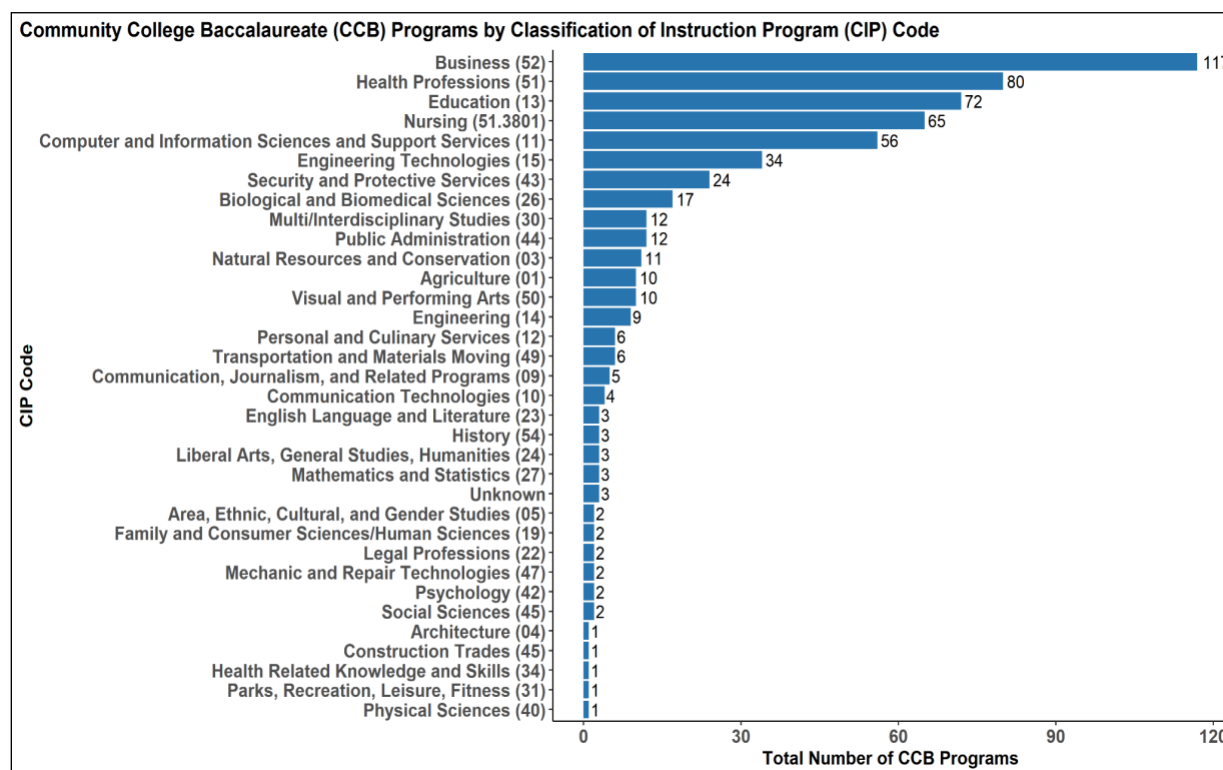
Community College Baccalaureate (CCB) Programs by Classification of Instruction Program (CIP) Code

CIP Code

Business (52) 11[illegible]
Health Professions (51) 80
Education (13) 72
Nursing (51.3801) 65
Computer and Information Sciences and Support Services (11) 56
Engineering Technologies (15) 34
Security and Protective Services (43) 24
Biological and Biomedical Sciences (26) 17
Multi/Interdisciplinary Studies (30) 12
Public Administration (44) 12
Natural Resources and Conservation (03) 11
Agriculture (01) 10
Visual and Performing Arts (50) 10
Engineering (14) 9
Personal and Culinary Services (12) 6
Transportation and Materials Moving (49) 6
Communication, Journalism, and Related Programs (09) 5
Communication Technologies (10) 4
English Language and Literature (23) 3
History (54) 3
Liberal Arts, General Studies, Humanities (24) 3
Mathematics and Statistics (27) 3
Unknown 3
Area, Ethnic, Cultural, and Gender Studies (05) 2
Family and Consumer Sciences/Human Sciences (19) 2
Legal Professions (22) 2
Mechanic and Repair Technologies (47) 2
Psychology (42) 2
Social Sciences (45) 2
Architecture (04) 1
Construction Trades (45) 1
Health Related Knowledge and Skills (34) 1
Parks, Recreation, Leisure, Fitness (31) 1
Physical Sciences (40) 1

0 30 60 90 12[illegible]
Total Number of CCB Programs